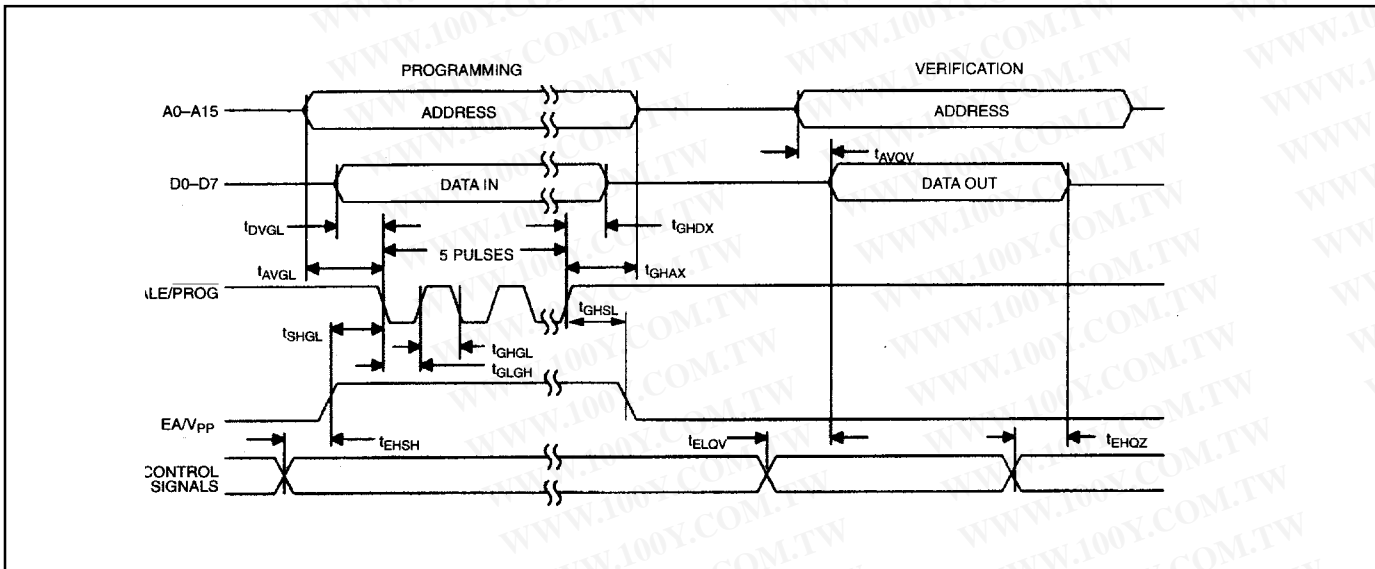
PROGRAMMING

VERIFICATION

A0–A15

ADDRESS

ADDRESS

$t_{AVQV}$

D0–D7

DATA IN

DATA OUT

$t_{DVGL}$

$t_{GHDX}$

5 PULSES

$t_{AVGL}$

$t_{GHAX}$

LE/$\overline{PROG}$

$t_{GHSL}$

$t_{SHGL}$

$t_{GHGL}$

$t_{GLGH}$

EA/$V_{PP}$

$t_{EHSH}$

$t_{ELQV}$

$t_{EHQZ}$

CONTROL SIGNALS

WWW.100Y.COM.TW